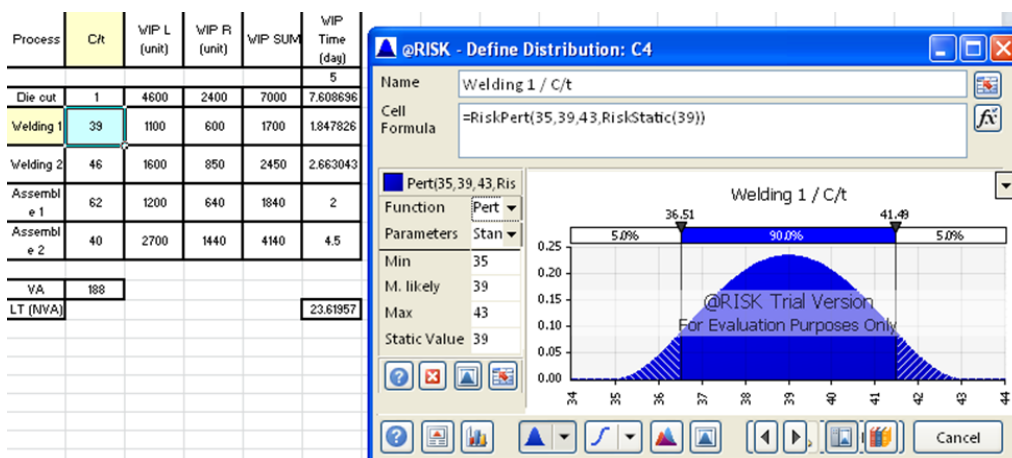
| Process | C/t | WIP L (unit) | WIP R (unit) | WIP SUM | WIP Time (day) |
|---|---|---|---|---|---|
| | | | | | 5 |
| Die cut | 1 | 4600 | 2400 | 7000 | 7.608696 |
| Welding 1 | 39 | 1100 | 600 | 1700 | 1.847826 |
| Welding 2 | 46 | 1600 | 850 | 2450 | 2.663043 |
| Assemble 1 | 62 | 1200 | 640 | 1840 | 2 |
| Assemble 2 | 40 | 2700 | 1440 | 4140 | 4.5 |

| VA | 188 |
|---|---|
| LT (NVA) | 23.61957 |

@RISK - Define Distribution: C4

Name Welding 1 / C/t

Cell Formula =RiskPert(35,39,43,RiskStatic(39))

Pert(35,39,43,Ris

Function Pert

Parameters Stan

Min 35

M. likely 39

Max 43

Static Value 39

Welding 1 / C/t

36.51 41.49

5.0% 90.0% 5.0%

0.25 0.20 0.15 0.10 0.05 0.00

@RISK Trial Version

For Evaluation Purposes Only

34 35 36 37 38 39 40 41 42 43 44

Cancel